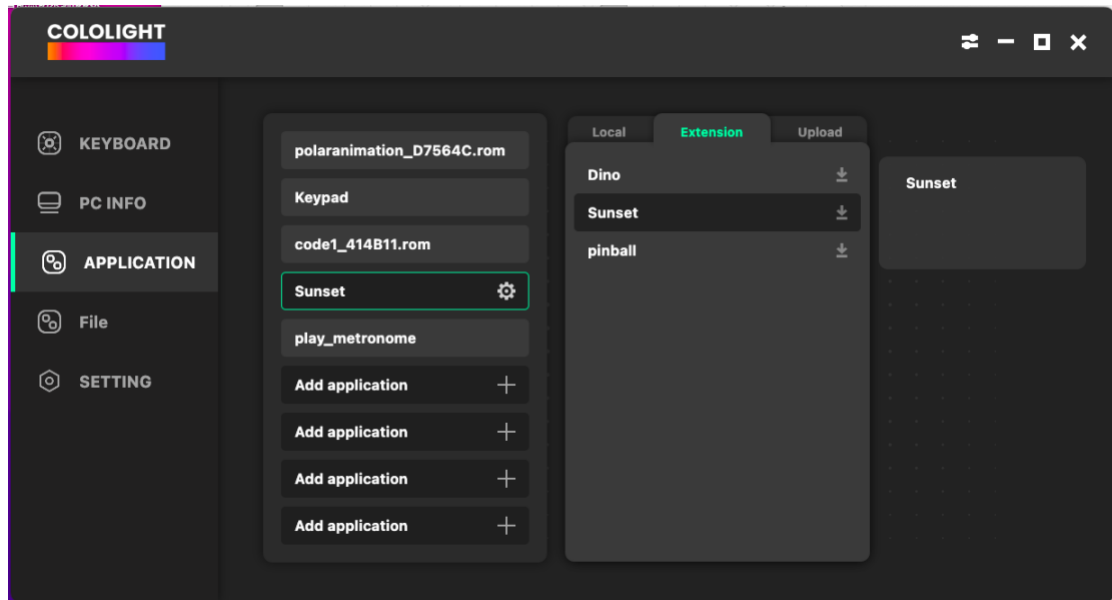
COLOLIGHT

KEYBOARD
PC INFO
APPLICATION
File
SETTING

polaranimation_D7564C.rom
Keypad
code1_414B11.rom
Sunset
play_metronome
Add application
Add application
Add application
Add application

Local
Extension
Upload

Dino
Sunset
pinball

Sunset